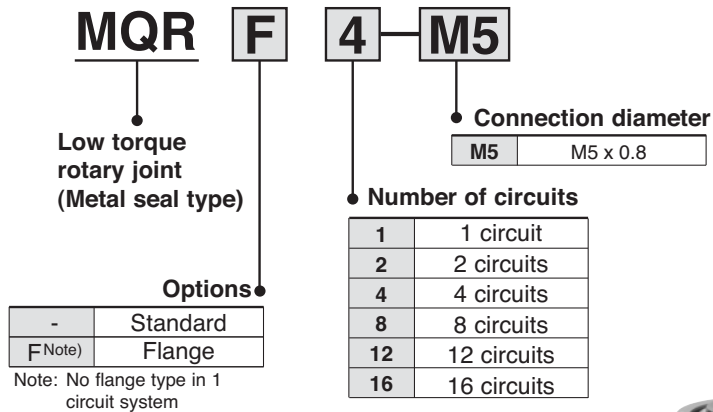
MQR F 4 – M5

Low torque rotary joint (Metal seal type)

Connection diameter

| M5 | M5 x 0.8 |
|---|---|

Number of circuits

| 1 | 1 circuit |
|---|---|
| 2 | 2 circuits |
| 4 | 4 circuits |
| 8 | 8 circuits |
| 12 | 12 circuits |
| 16 | 16 circuits |

Options

| - | Standard |
|---|---|
| F Note) | Flange |

Note: No flange type in 1 circuit system